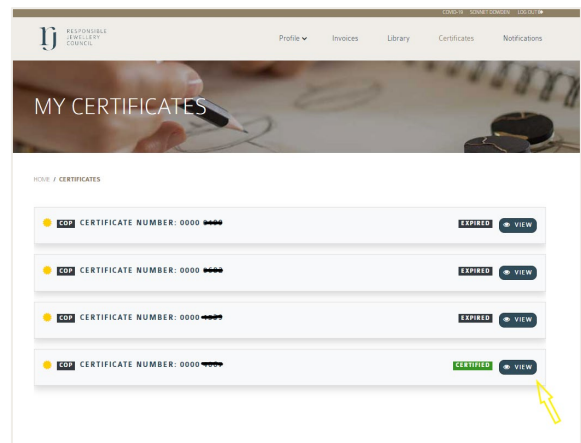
COVID-19 SONNET COWDEN LOG OUT

RJ RESPONSIBLE JEWELLERY COUNCIL

Profile Invoices Library Certificates Notifications

MY CERTIFICATES

HOME / CERTIFICATES

COP CERTIFICATE NUMBER: 0000 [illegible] EXPIRED VIEW

COP CERTIFICATE NUMBER: 0000 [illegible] EXPIRED VIEW

COP CERTIFICATE NUMBER: 0000 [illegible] EXPIRED VIEW

COP CERTIFICATE NUMBER: 0000 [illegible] CERTIFIED VIEW